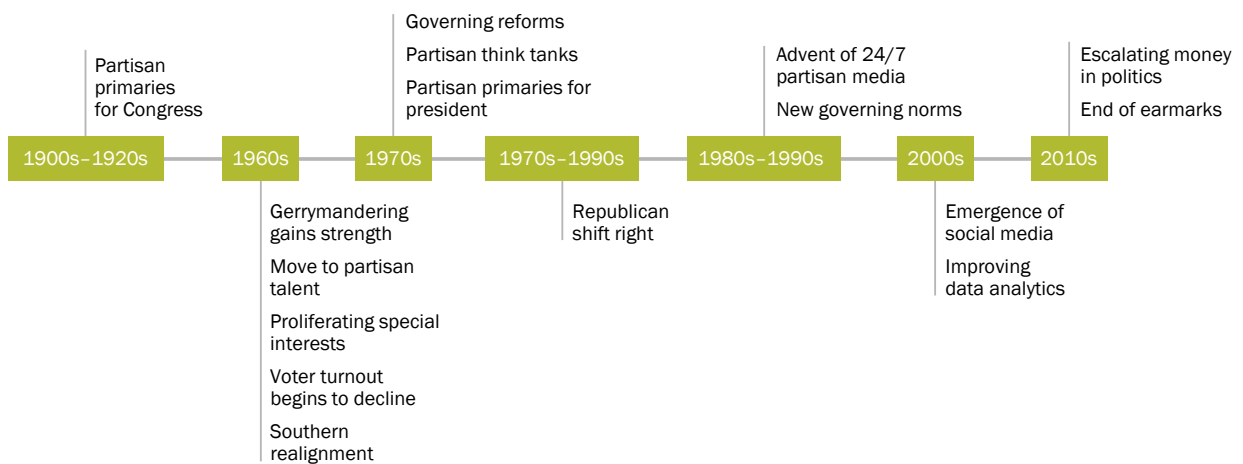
1900s–1920s
Partisan primaries for Congress

1960s
Gerrymandering gains strength

Move to partisan talent

Proliferating special interests

Voter turnout begins to decline

Southern realignment

1970s
Governing reforms

Partisan think tanks

Partisan primaries for president

1970s–1990s
Republican shift right

1980s–1990s
Advent of 24/7 partisan media

New governing norms

2000s
Emergence of social media

Improving data analytics

2010s
Escalating money in politics

End of earmarks